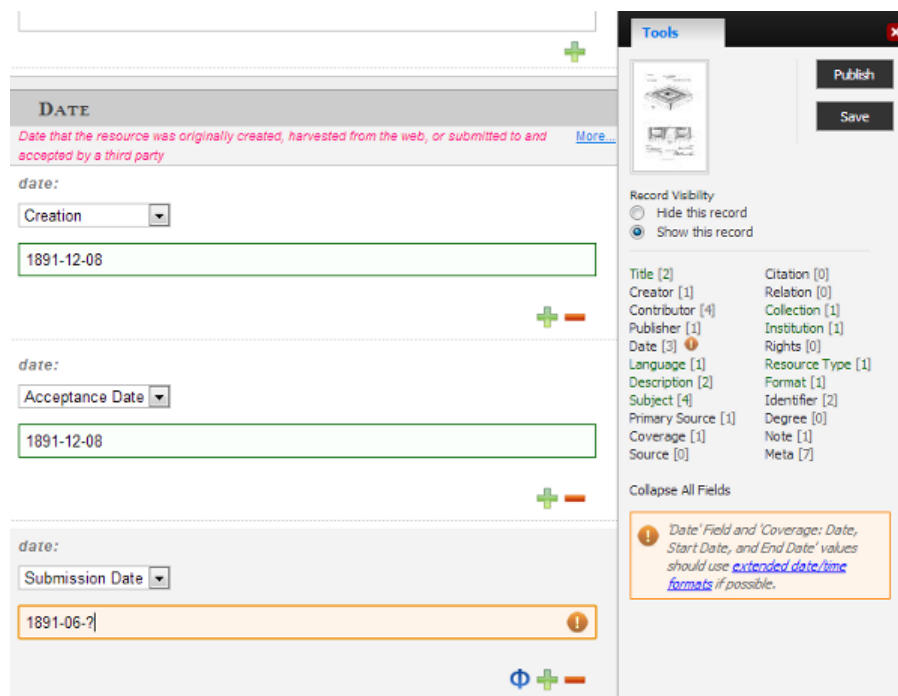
DATE

Date that the resource was originally created, harvested from the web, or submitted to and accepted by a third party

More...

date:

Creation

1891-12-08

date:

Acceptance Date

1891-12-08

date:

Submission Date

1891-06-?

Tools

Publish

Save

Record Visibility

Hide this record

Show this record

Title [2]
Creator [1]
Contributor [4]
Publisher [1]
Date [3]
Language [1]
Description [2]
Subject [4]
Primary Source [1]
Coverage [1]
Source [0]

Citation [0]
Relation [0]
Collection [1]
Institution [1]
Rights [0]
Resource Type [1]
Format [1]
Identifier [2]
Degree [0]
Note [1]
Meta [7]

Collapse All Fields

'Date' Field and 'Coverage: Date, Start Date, and End Date' values should use extended date/time formats if possible.